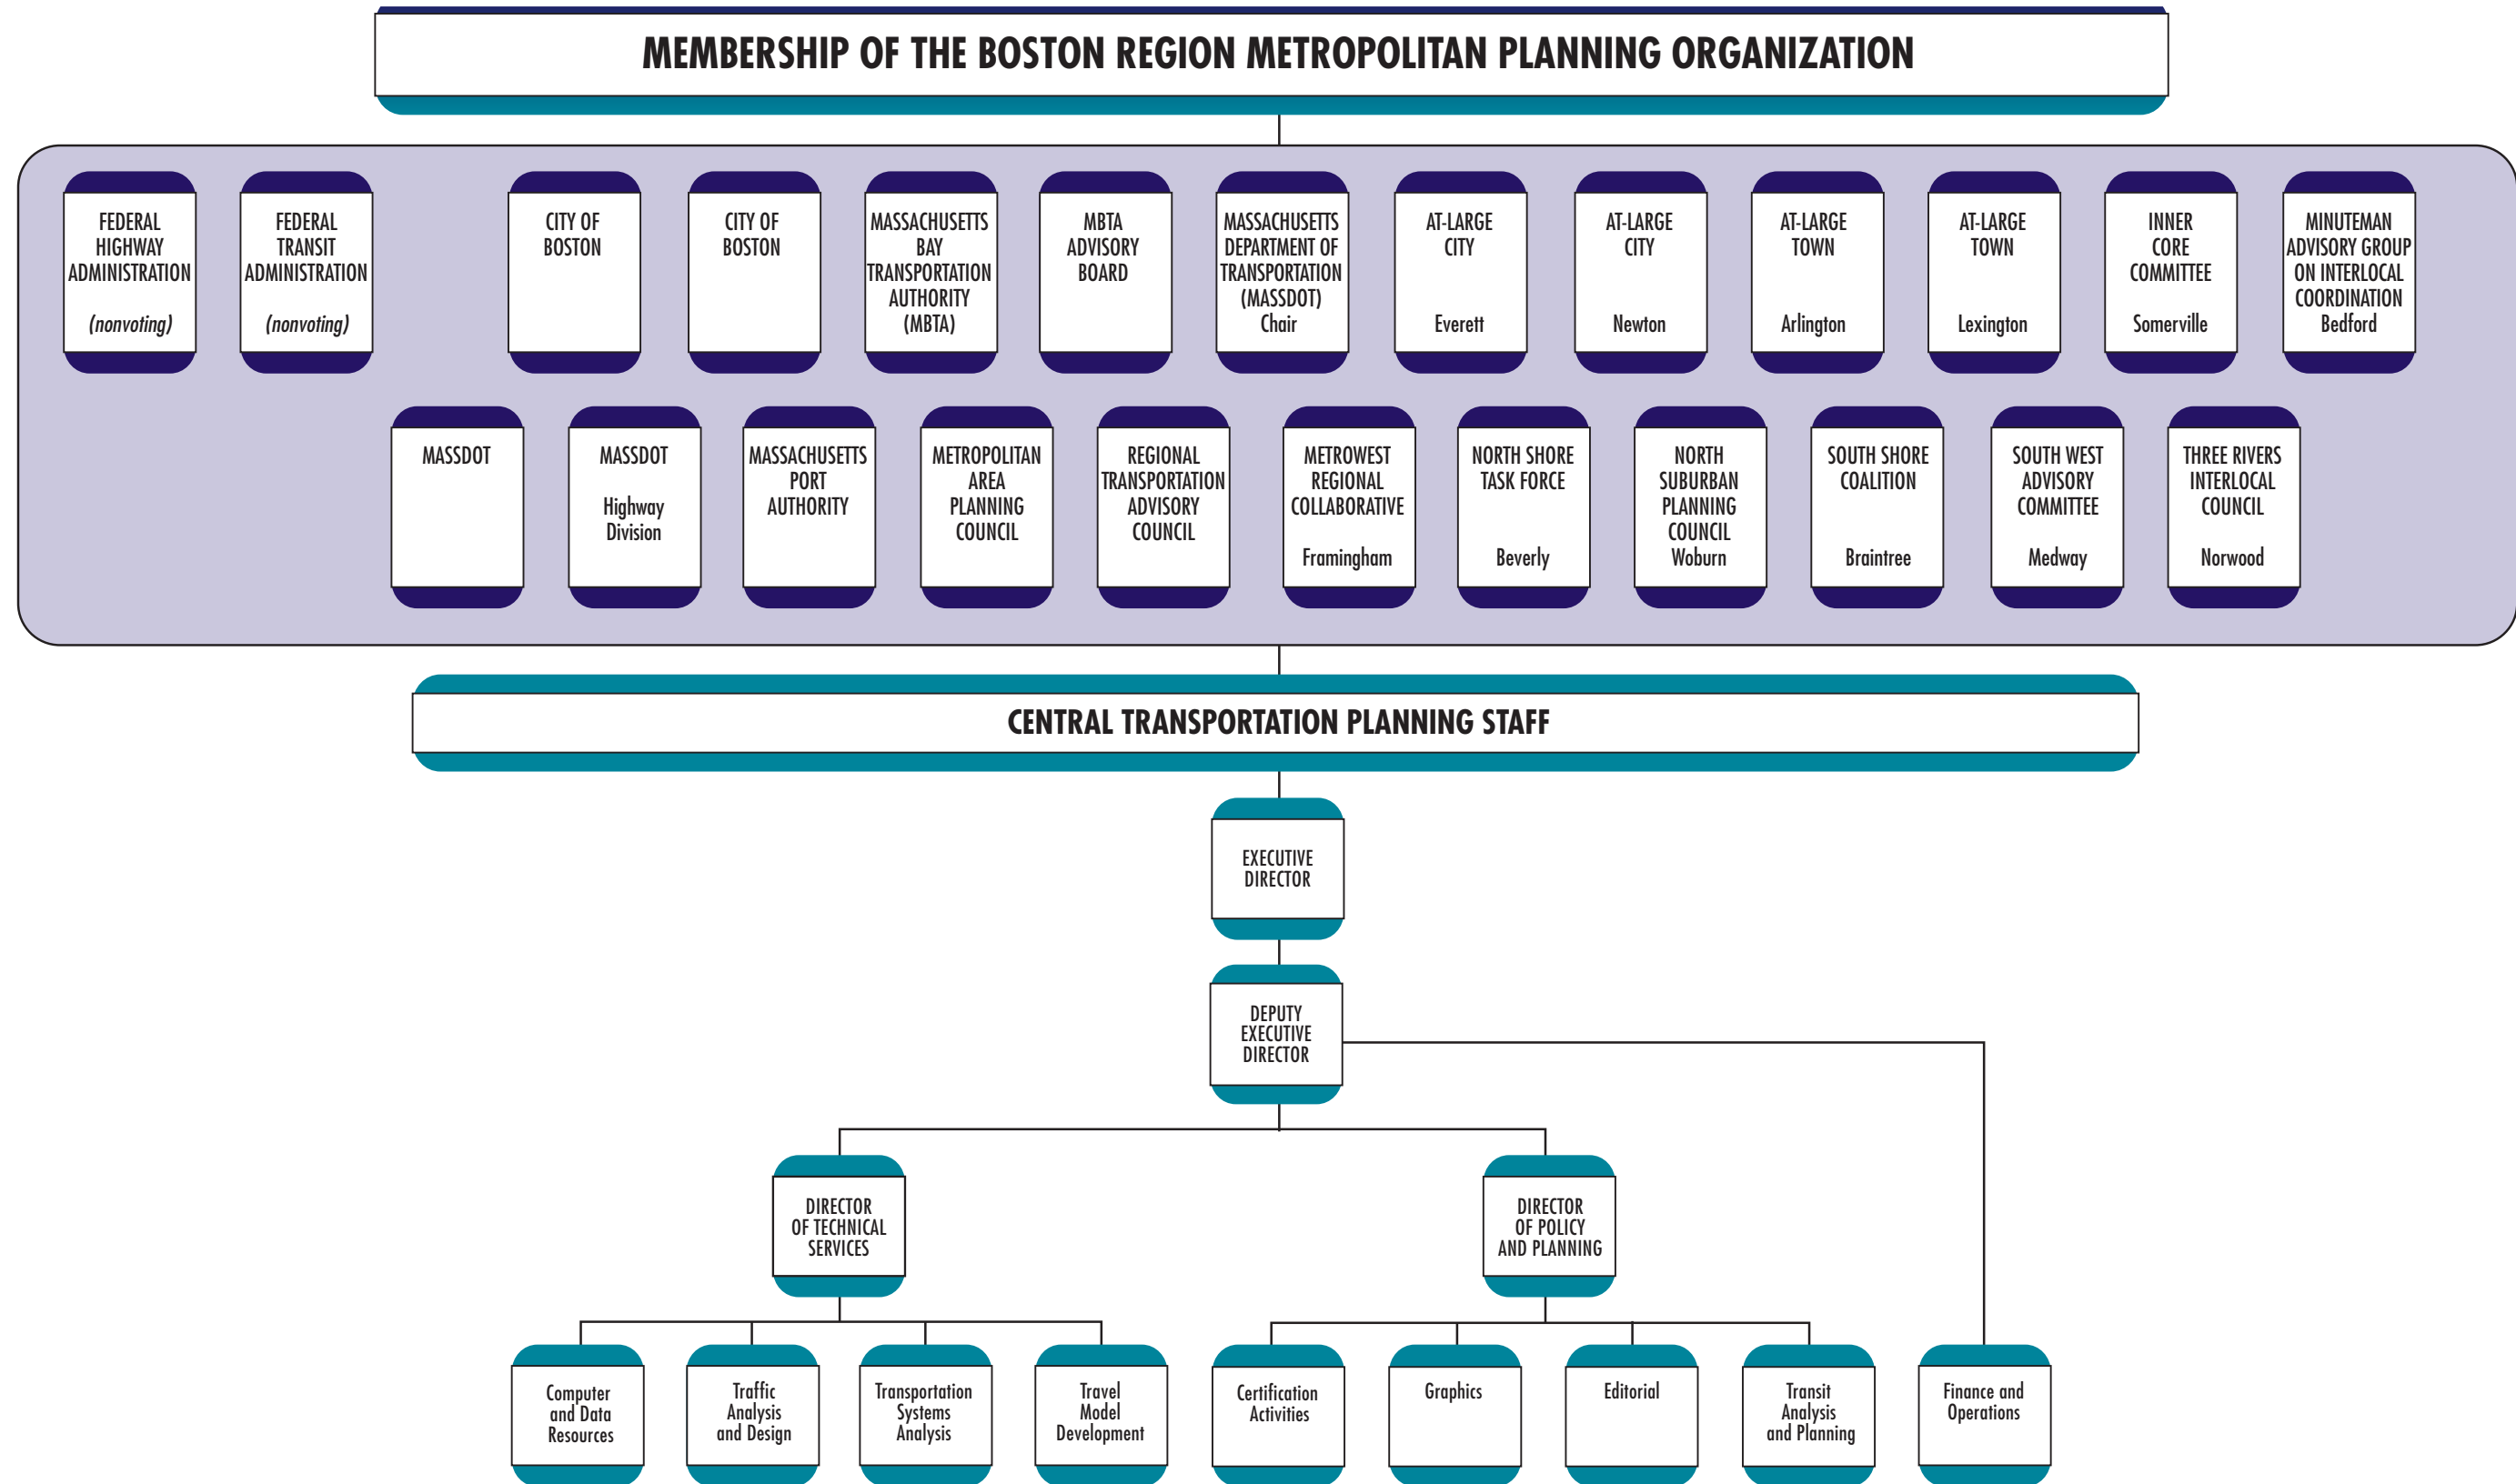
MEMBERSHIP OF THE BOSTON REGION METROPOLITAN PLANNING ORGANIZATION

FEDERAL HIGHWAY ADMINISTRATION
(nonvoting)

FEDERAL TRANSIT ADMINISTRATION
(nonvoting)

CITY OF BOSTON

CITY OF BOSTON

MASSACHUSETTS BAY TRANSPORTATION AUTHORITY (MBTA)

MBTA ADVISORY BOARD

MASSACHUSETTS DEPARTMENT OF TRANSPORTATION (MASSDOT)
Chair

AT-LARGE CITY
Everett

AT-LARGE CITY
Newton

AT-LARGE TOWN
Arlington

AT-LARGE TOWN
Lexington

INNER CORE COMMITTEE
Somerville

MINUTEMAN ADVISORY GROUP ON INTERLOCAL COORDINATION
Bedford

MASSDOT

MASSDOT
Highway Division

MASSACHUSETTS PORT AUTHORITY

METROPOLITAN AREA PLANNING COUNCIL

REGIONAL TRANSPORTATION ADVISORY COUNCIL

METROWEST REGIONAL COLLABORATIVE
Framingham

NORTH SHORE TASK FORCE
Beverly

NORTH SUBURBAN PLANNING COUNCIL
Woburn

SOUTH SHORE COALITION
Braintree

SOUTH WEST ADVISORY COMMITTEE
Medway

THREE RIVERS INTERLOCAL COUNCIL
Norwood

CENTRAL TRANSPORTATION PLANNING STAFF

EXECUTIVE DIRECTOR

DEPUTY EXECUTIVE DIRECTOR

DIRECTOR OF TECHNICAL SERVICES

DIRECTOR OF POLICY AND PLANNING

Computer and Data Resources

Traffic Analysis and Design

Transportation Systems Analysis

Travel Model Development

Certification Activities

Graphics

Editorial

Transit Analysis and Planning

Finance and Operations